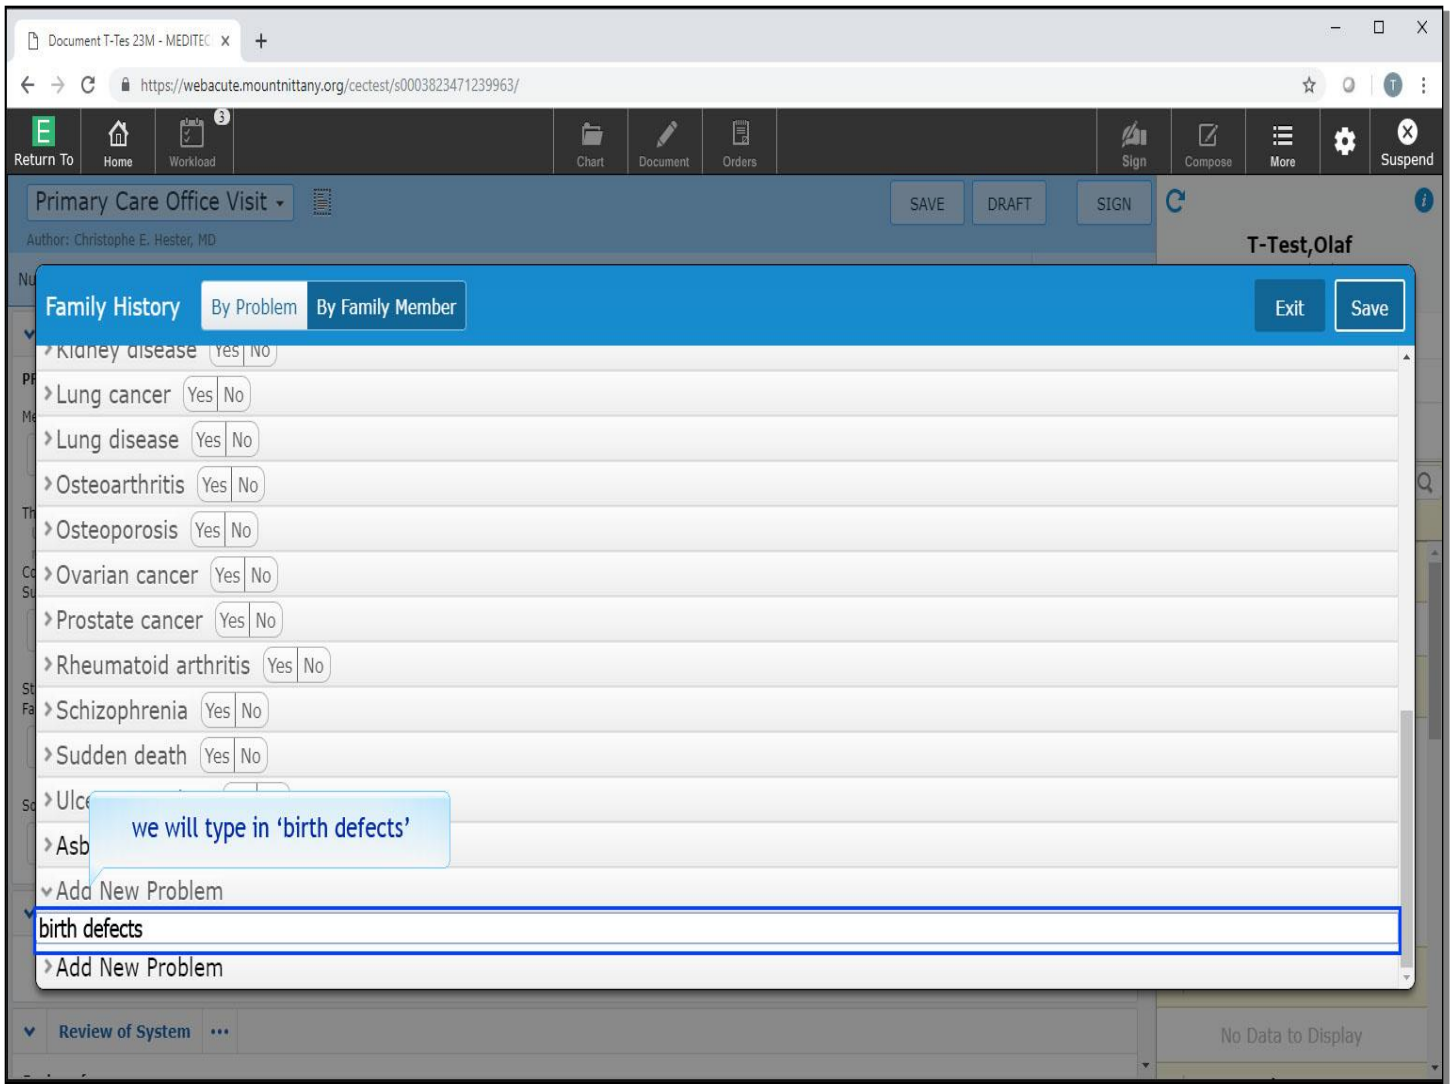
Document T-Tes 23M - MEDITEC ×  +

https://webacute.mountnittany.org/cectest/s0003823471239963/

Return To  Home  Workload 3  Chart  Document  Orders  Sign  Compose  More  Suspend

Primary Care Office Visit  SAVE  DRAFT  SIGN

Author: Christophe E. Hester, MD

T-Test,Olaf

Family History  By Problem  By Family Member  Exit  Save

Kidney disease Yes No
Lung cancer Yes No
Lung disease Yes No
Osteoarthritis Yes No
Osteoporosis Yes No
Ovarian cancer Yes No
Prostate cancer Yes No
Rheumatoid arthritis Yes No
Schizophrenia Yes No
Sudden death Yes No
Ulc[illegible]
Asb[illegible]

we will type in 'birth defects'

Add New Problem
birth defects
Add New Problem

Review of System ...

No Data to Display